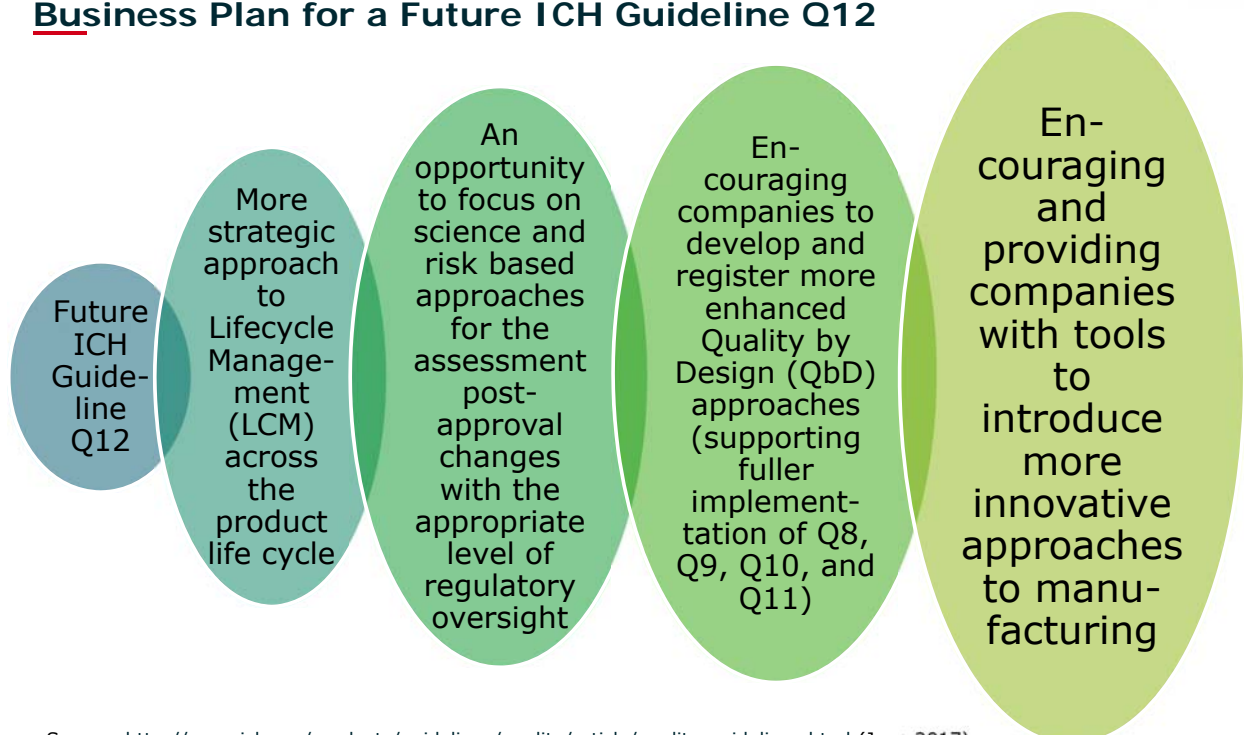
Business Plan for a Future ICH Guideline Q12

Future ICH Guideline Q12

More strategic approach to Lifecycle Management (LCM) across the product life cycle

An opportunity to focus on science and risk based approaches for the assessment post-approval changes with the appropriate level of regulatory oversight

Encouraging companies to develop and register more enhanced Quality by Design (QbD) approaches (supporting fuller implementation of Q8, Q9, Q10, and Q11)

Encouraging and providing companies with tools to introduce more innovative approaches to manufacturing

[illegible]